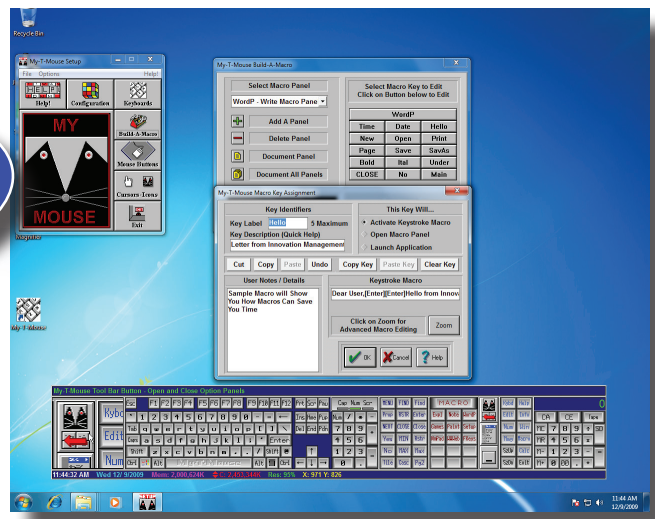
Recycle Bin

My-T-Mouse Setup
File Options Help!
Help!
Configuration
Keyboards
MY
MOUSE
Build-A-Macro
Mouse Buttons
Cursors-Icons
Exit

My-T-Mouse

My-T-Mouse Build-A-Macro
Select Macro Panel
WordP - Write Macro Pane
Add A Panel
Delete Panel
Document Panel
Document All Panels
Select Macro Key to Edit
Click on Button below to Edit
WordP
| Time | Date | Hello |
|---|---|---|
| New | Open | Print |
| Page | Save | SavAs |
| Bold | Ital | Under |
| CLOSE | No | Main |

My-T-Mouse Macro Key Assignment
Key Identifiers
Key Label Hello 5 Maximum
Key Description (Quick Help)
Letter from Innovation Management
This Key Will...
Activate Keystroke Macro
Open Macro Panel
Launch Application
Cut Copy Paste Undo Copy Key Paste Key Clear Key
User Notes / Details
Sample Macro will Show You How Macros Can Save You Time
Keystroke Macro
Dear User,[Enter][Enter]Hello from Innov
Click on Zoom for Advanced Macro Editing
Zoom
OK Cancel Help

My-T-Mouse Tool Bar Button - Open and Close Option Panels
Esc F1 F2 F3 F4 F5 F6 F7 F8 F9 F10 F11 F12 Prt Scr Pau
Tab q w e r t y u i o p [ ]
Caps a s d f g h j k l ; ' Enter
Shift z x c v b n m , . / Shift
Ctrl Alt Alt Ctrl
Ins Hom Pub Del End Pdn
Num / * - 7 8 9 + 4 5 6 1 2 3 0 .
MACRO
Kybo Edit Num
CA CE C 7 8 9 4 5 6 1 2 3 0 00
11:44:32 AM Wed 12/ 9/2009 Mem: 2,008,624K 2,453,584K Res: 95% X: 971 Y: 826

11:44 AM 12/9/2009